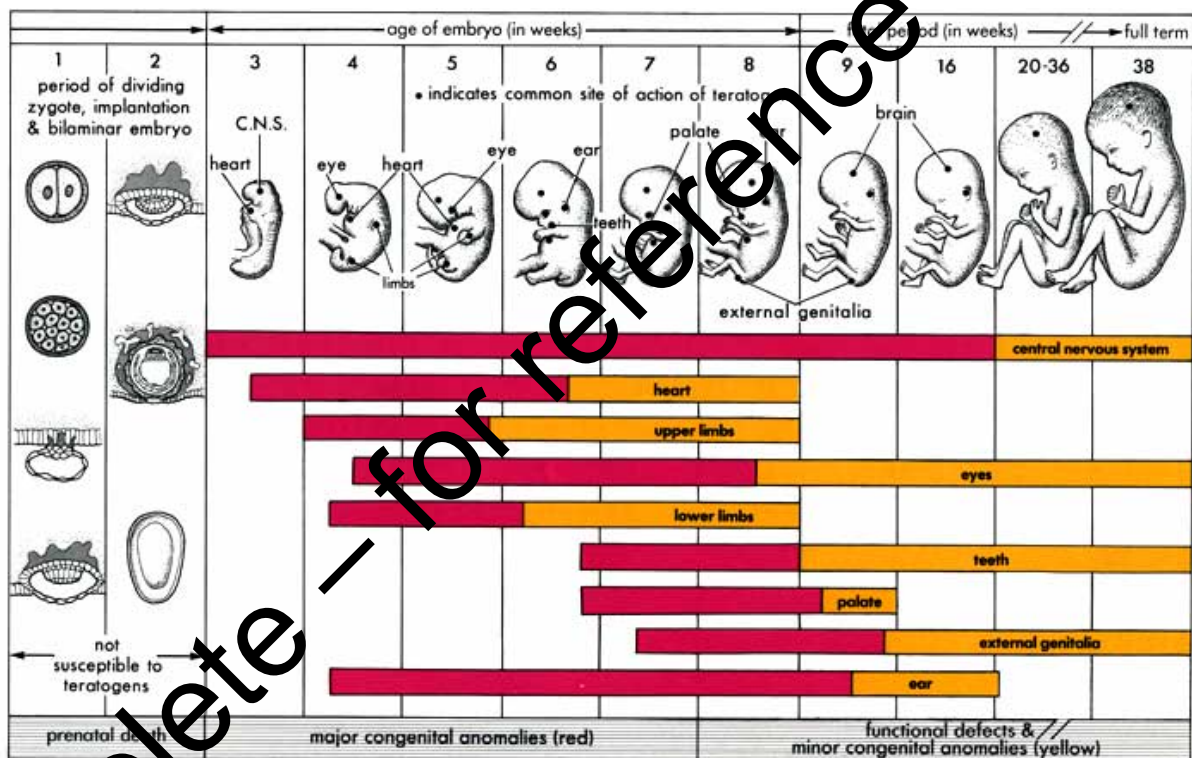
age of embryo (in weeks)
f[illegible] period (in weeks)
full term

| 1 | 2 | 3 | 4 | 5 | 6 | 7 | 8 | 9 | 16 | 20-36 | 38 |
|---|---|---|---|---|---|---|---|---|---|---|---|

period of dividing zygote, implantation & bilaminar embryo

• indicates common site of action of terato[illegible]

C.N.S.
heart
eye
heart
eye
ear
palate
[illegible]ar
brain
teeth
limbs
external genitalia

central nervous system
heart
upper limbs
eyes
lower limbs
teeth
palate
external genitalia
ear

not susceptible to teratogens

prenatal de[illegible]
major congenital anomalies (red)
functional defects & minor congenital anomalies (yellow)

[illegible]lete – for reference